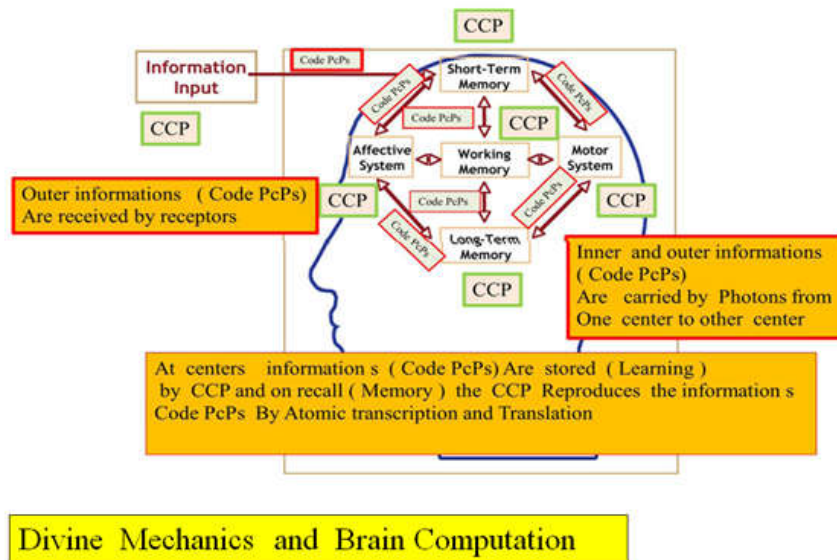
CCP

Code PcPs

Information Input

CCP

Short-Term Memory

Code PcPs

Code PcPs

Code PcPs

CCP

Affective System

Working Memory

Motor System

Outer informations ( Code PcPs) Are received by receptors

CCP

Code PcPs

Code PcPs

CCP

Code PcPs

Long-Term Memory

CCP

Inner and outer informations ( Code PcPs) Are carried by Photons from One center to other center

At centers information s ( Code PcPs) Are stored ( Learning ) by CCP and on recall ( Memory ) the CCP Reproduces the information s Code PcPs By Atomic transcription and Translation

Divine Mechanics and Brain Computation